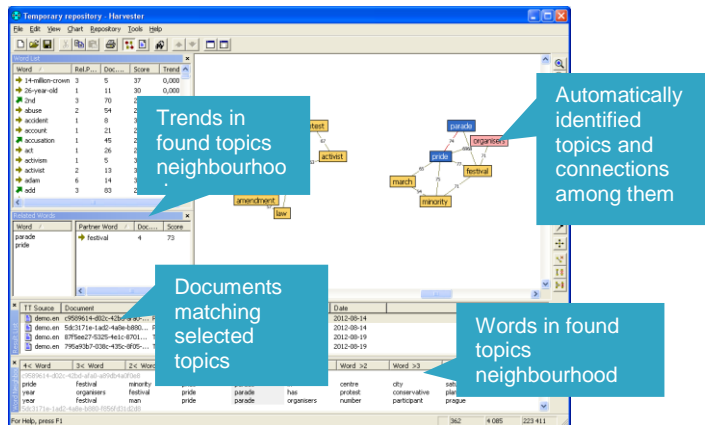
Temporary repository : Harvester

File Edit View Chart Repository Tools Help

Word List

| Word | Rel.P... | Doc... | Score | Trend |
|---|---|---|---|---|
| 14-million-crown | 3 | 5 | 37 | 0,000 |
| 26-year-old | 1 | 11 | 30 | 0,000 |
| 2nd | 3 | 70 | 2 | |
| abuse | 2 | 54 | 2 | |
| accident | 1 | 8 | 3 | |
| account | 1 | 21 | 2 | |
| accusation | 1 | 45 | 2 | |
| act | 1 | 26 | 2 | |
| activism | 1 | 5 | 3 | |
| activist | 2 | 13 | 3 | |
| adam | 6 | 14 | 3 | |
| add | 3 | 83 | 2 | |

Trends in found topics neighbourhoo

Related Words

| Word | Partner Word | Doc... | Score |
|---|---|---|---|
| parade | festival | 4 | 73 |
| pride | | | |

protest activist amendment law

Automatically identified topics and connections among them

parade organisers pride festival march minority

| TT Source | Document | Date |
|---|---|---|
| demo.en | c9589614-d02c-42bd-afa0-... | 2012-08-14 |
| demo.en | 5dc3171e-1ad2-4a8e-b880... | 2012-08-14 |
| demo.en | 87f5ee27-5325-4e1c-8701... | 2012-08-19 |
| demo.en | 795a93b7-038c-435c-8f05-... | 2012-08-19 |

Documents matching selected topics

Words in found topics neighbourhood

| 4< Word | 3< Word | 2< Word | | | | Word >2 | Word >3 | |
|---|---|---|---|---|---|---|---|---|
| pride | festival | minority | pride | parade | has | centre | city | sat |
| year | organisers | festival | pride | parade | has | protest | conservative | pla |
| year | festival | man | pride | parade | organisers | number | participant | prague |

For Help, press F1 | 362 | 4 085 | 223 411